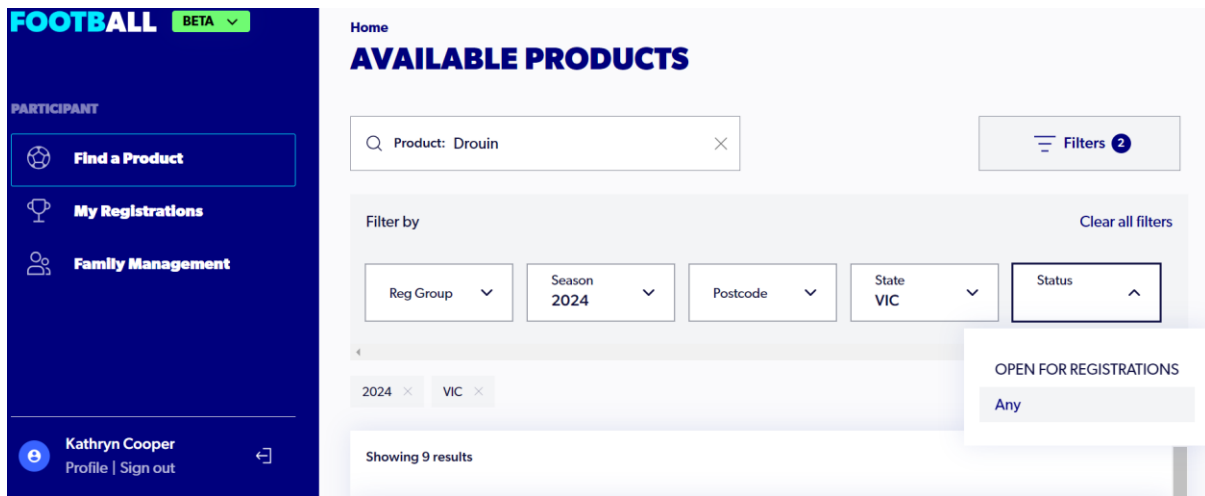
FOOTBALL BETA

PARTICIPANT

Find a Product

My Registrations

Family Management

Kathryn Cooper
Profile | Sign out

Home
AVAILABLE PRODUCTS

Product: Drouin

Filters 2

Filter by

Clear all filters

Reg Group

Season
2024

Postcode

State
VIC

Status

OPEN FOR REGISTRATIONS

Any

2024 ×

VIC ×

Showing 9 results